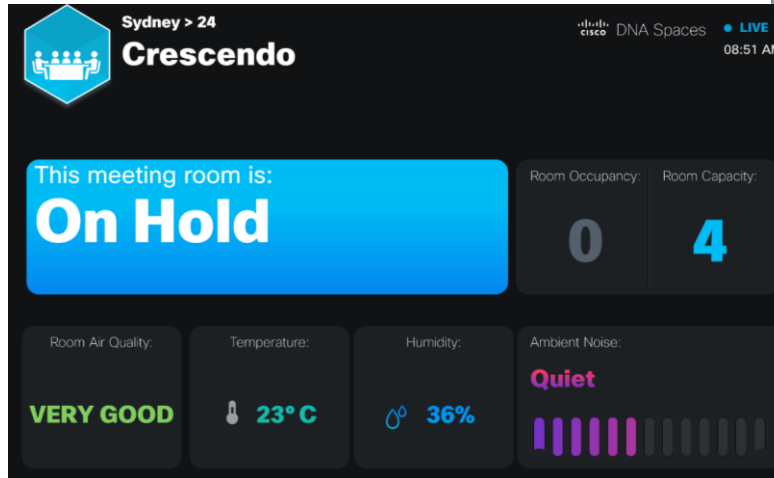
Sydney > 24
Crescendo

cisco DNA Spaces
• LIVE
08:51 A

This meeting room is:
On Hold

Room Occupancy:
0

Room Capacity:
4

Room Air Quality:
VERY GOOD

Temperature:
23° C

Humidity:
36%

Ambient Noise:
Quiet